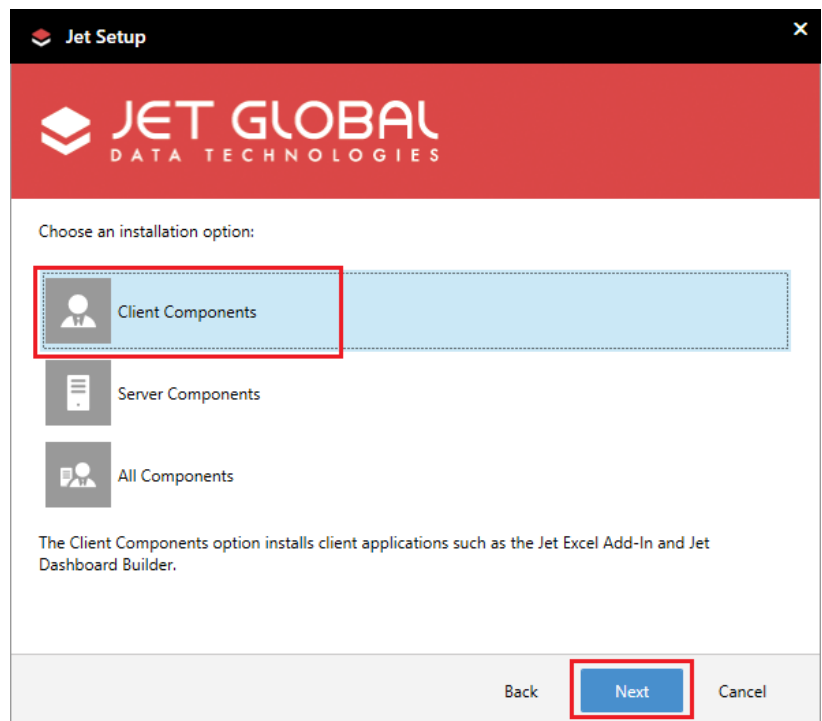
Jet Setup
×

JET GLOBAL
DATA TECHNOLOGIES

Choose an installation option:

Client Components

Server Components

All Components

The Client Components option installs client applications such as the Jet Excel Add-In and Jet Dashboard Builder.

Back
Next
Cancel